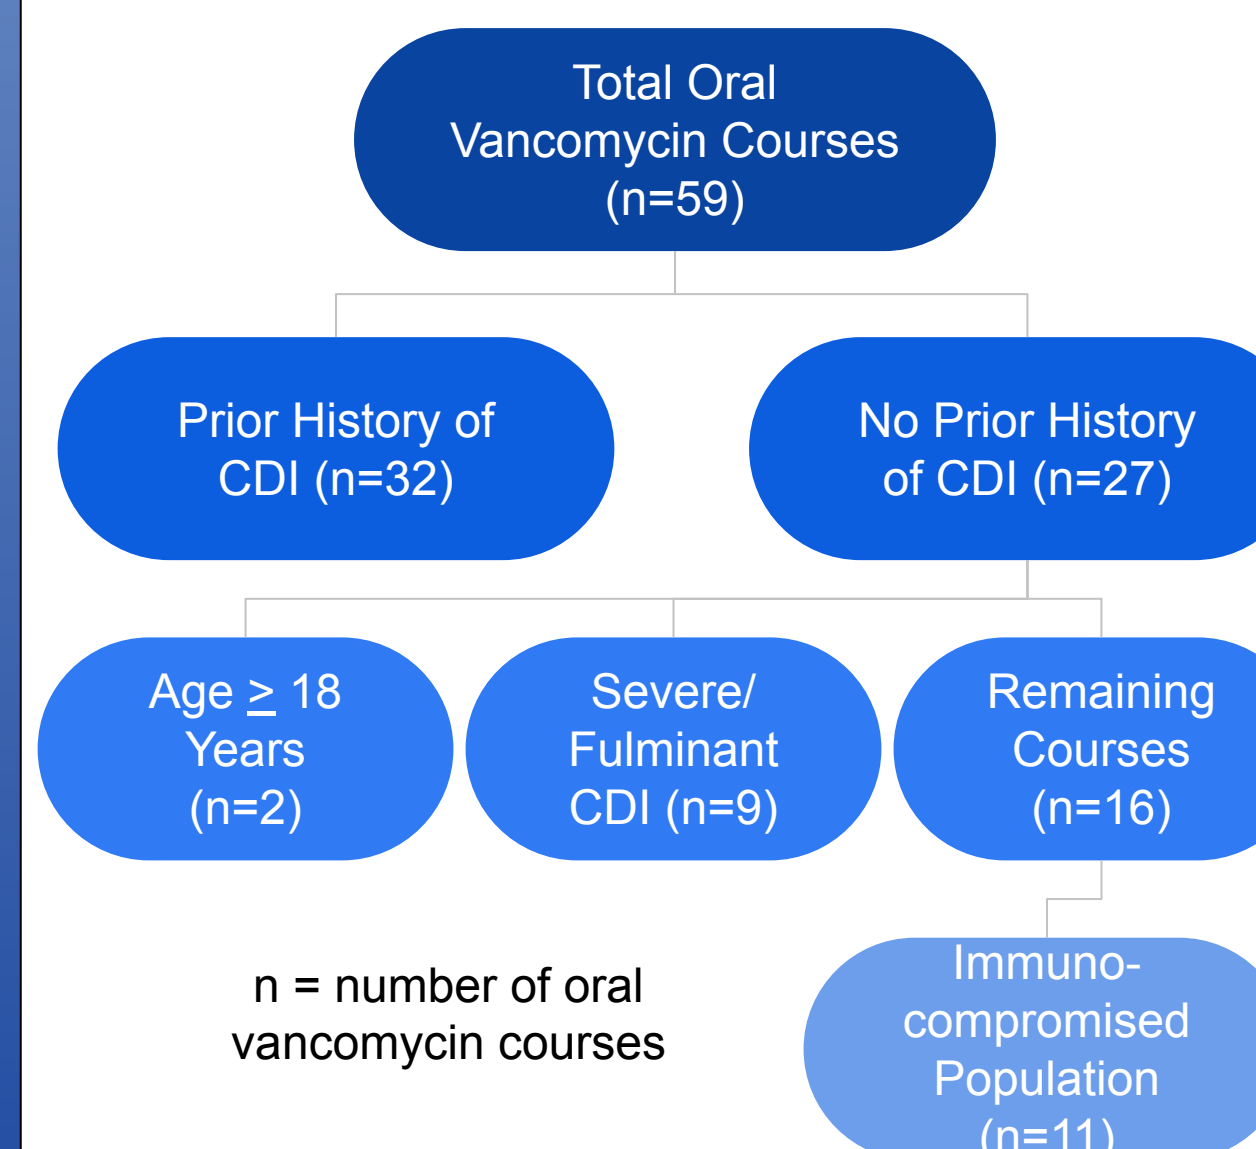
Total Oral Vancomycin Courses (n=59)

Prior History of CDI (n=32)

No Prior History of CDI (n=27)

Age $\geq$ 18 Years (n=2)

Severe/ Fulminant CDI (n=9)

Remaining Courses (n=16)

Immunocompromised Population (n=11)

n = number of oral vancomycin courses